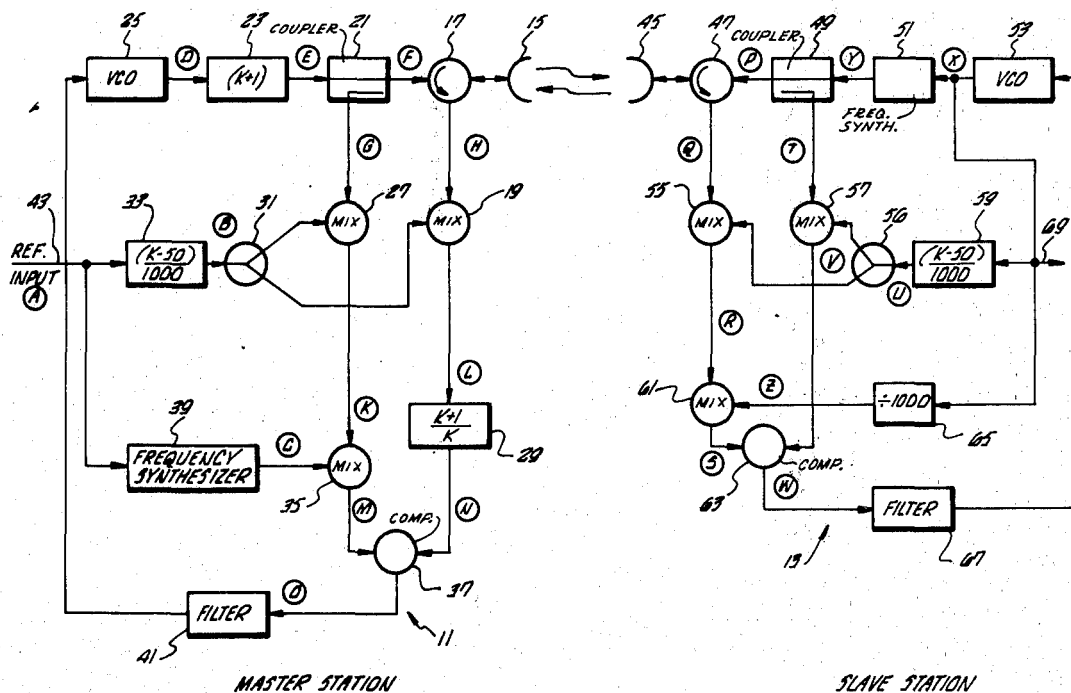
25
VCO
D
23
(K+1)
E
COUPLER
21
F
17
15
45
47
COUPLER
49
P
Y
51
X
53
VCO
FREQ. SYNTH.
G
H
Q
T
43
33
B
31
27
MIX
MIX
19
55
MIX
MIX
57
56
59
69
REF. INPUT
A
$\frac{(K-50)}{1000}$
V
U
$\frac{(K-50)}{1000}$
R
L
61
MIX
Z
$\div 1000$
65
39
FREQUENCY SYNTHESIZER
C
K
MIX
$\frac{K+1}{K}$
29
35
M
N
COMP.
37
S
63
COMP.
W
FILTER
67
13
O
FILTER
41
11
MASTER STATION
SLAVE STATION